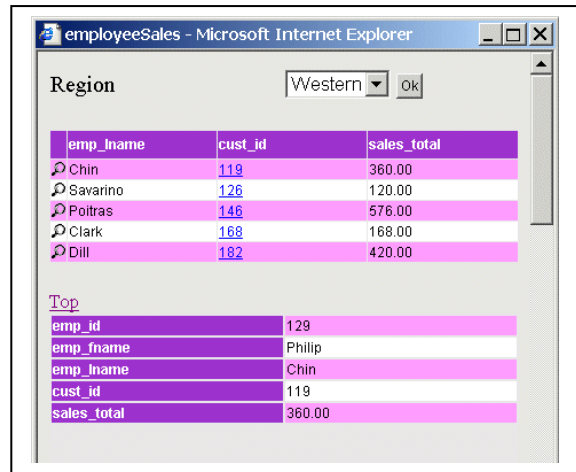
employeeSales - Microsoft Internet Explorer

Region Western Ok

| emp_lname | cust_id | sales_total |
|---|---|---|
| Chin | 119 | 360.00 |
| Savarino | 126 | 120.00 |
| Poitras | 146 | 576.00 |
| Clark | 168 | 168.00 |
| Dill | 182 | 420.00 |

Top

| emp_id | 129 |
|---|---|
| emp_fname | Philip |
| emp_lname | Chin |
| cust_id | 119 |
| sales_total | 360.00 |